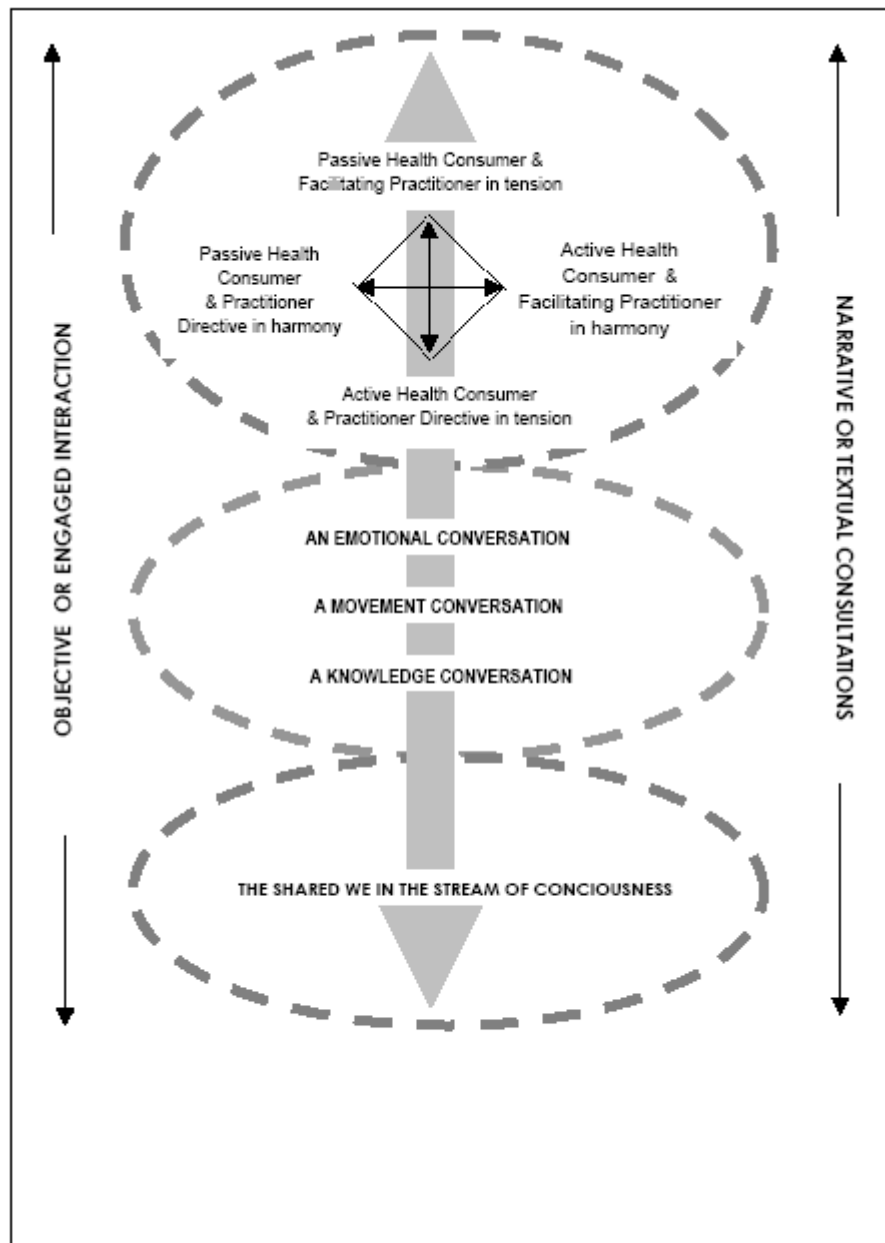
Passive Health Consumer & Facilitating Practitioner in tension

Passive Health Consumer & Practitioner Directive in harmony

Active Health Consumer & Facilitating Practitioner in harmony

Active Health Consumer & Practitioner Directive in tension

AN EMOTIONAL CONVERSATION

A MOVEMENT CONVERSATION

A KNOWLEDGE CONVERSATION

THE SHARED WE IN THE STREAM OF CONCIOUSNESS

OBJECTIVE OR ENGAGED INTERACTION

NARRATIVE OR TEXTUAL CONSULTATIONS